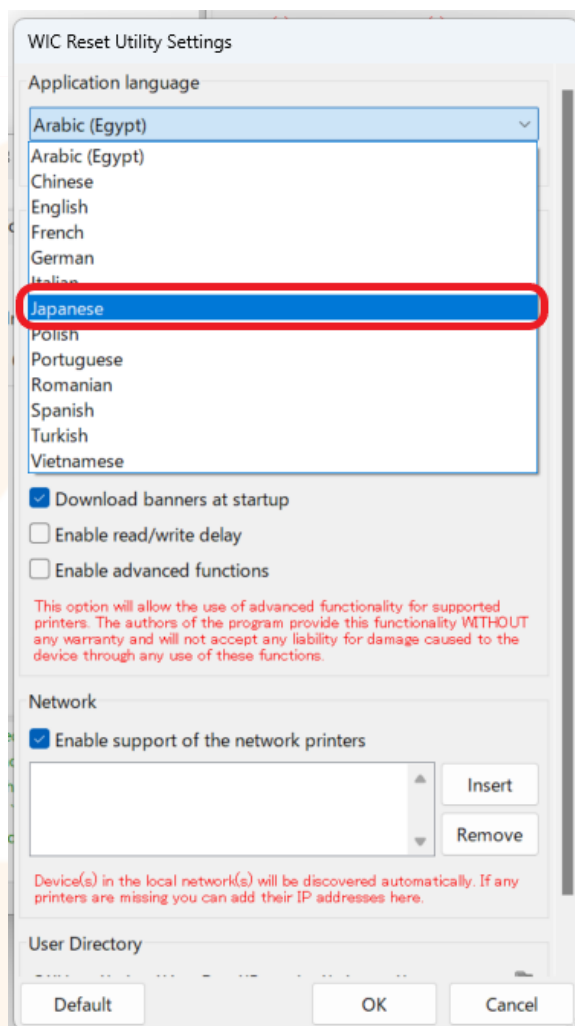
WIC Reset Utility Settings

Application language

Arabic (Egypt)

Arabic (Egypt)
Chinese
English
French
German
Italian
Japanese
Polish
Portuguese
Romanian
Spanish
Turkish
Vietnamese

Download banners at startup

Enable read/write delay

Enable advanced functions

This option will allow the use of advanced functionality for supported printers. The authors of the program provide this functionality WITHOUT any warranty and will not accept any liability for damage caused to the device through any use of these functions.

Network

Enable support of the network printers

Insert

Remove

Device(s) in the local network(s) will be discovered automatically. If any printers are missing you can add their IP addresses here.

User Directory

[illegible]

Default

OK

Cancel